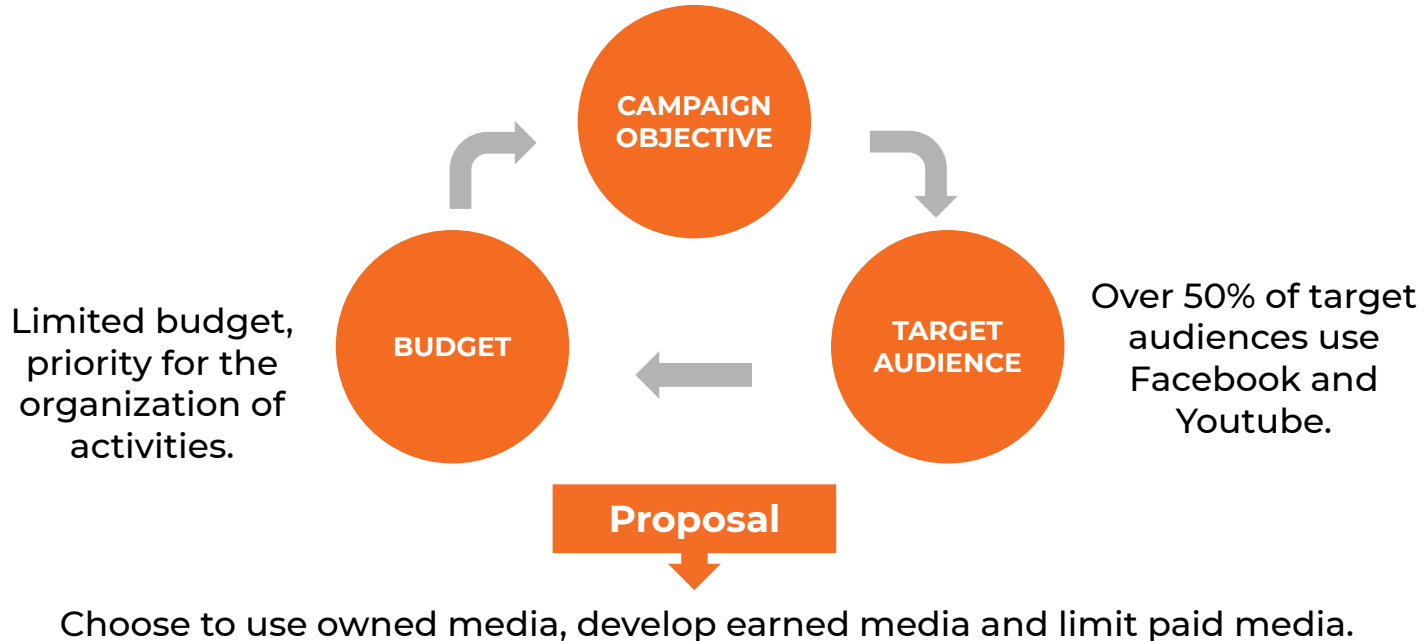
CAMPAIGN OBJECTIVE

Limited budget, priority for the organization of activities.

BUDGET

TARGET AUDIENCE

Over 50% of target audiences use Facebook and Youtube.

Proposal

Choose to use owned media, develop earned media and limit paid media.